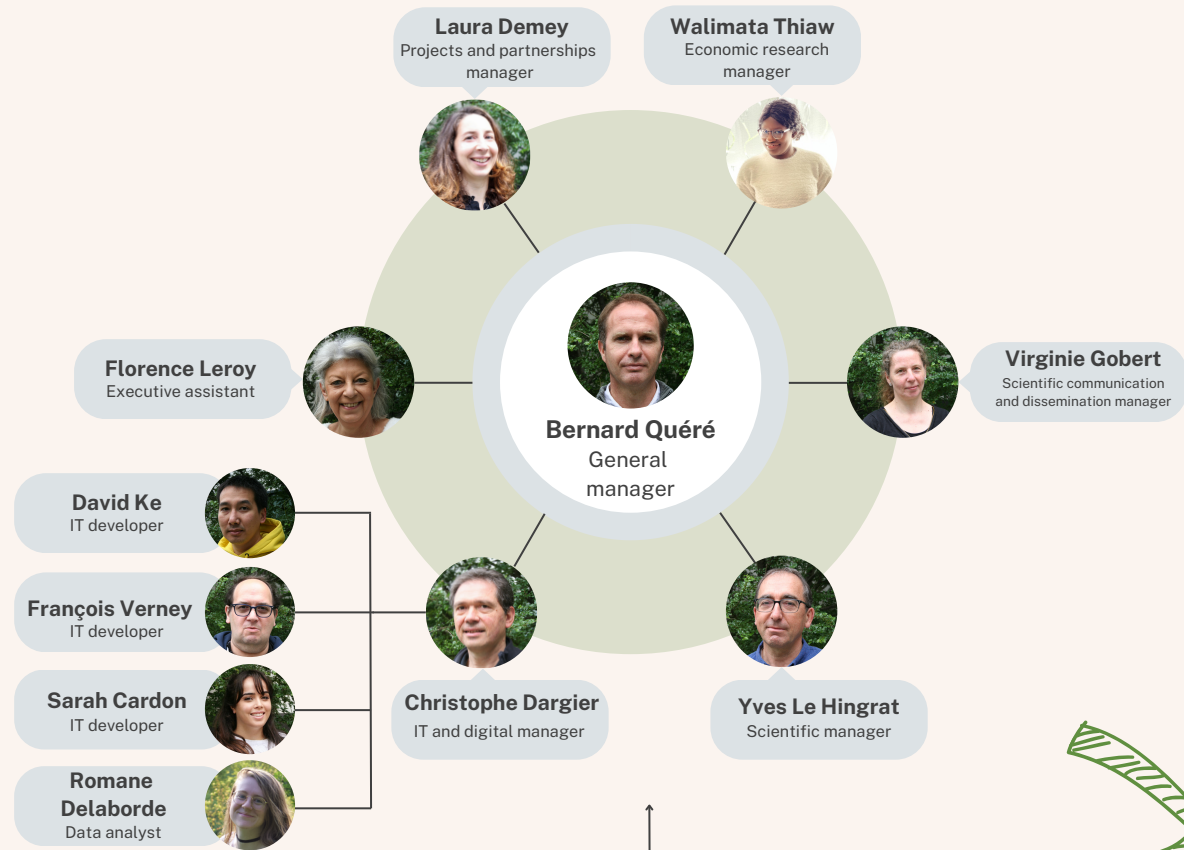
Laura Demey
Projects and partnerships manager

Walimata Thiaw
Economic research manager

Florence Leroy
Executive assistant

Bernard Quéré
General manager

Virginie Gobert
Scientific communication and dissemination manager

David Ke
IT developer

François Verney
IT developer

Sarah Cardon
IT developer

Romane Delaborde
Data analyst

Christophe Dargier
IT and digital manager

Yves Le Hingrat
Scientific manager